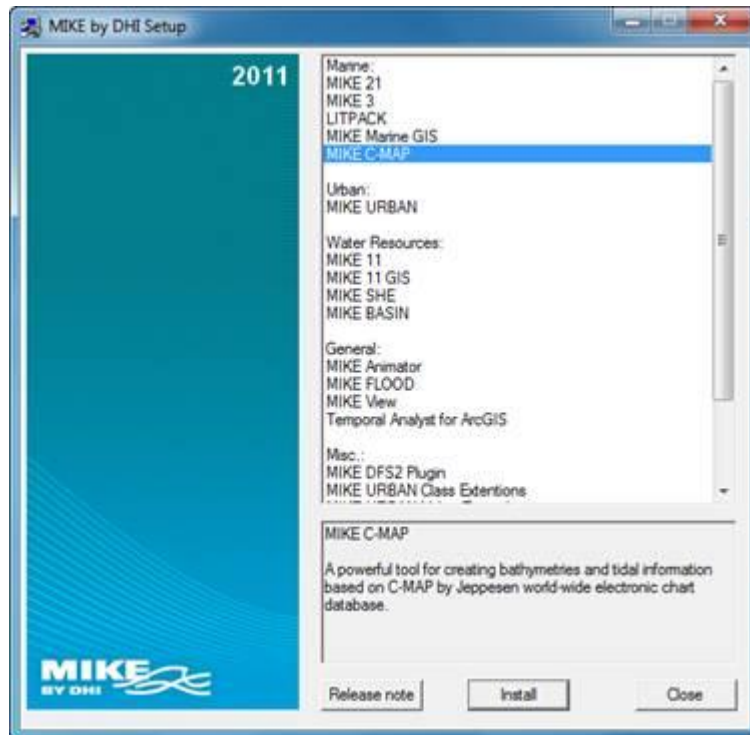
MIKE by DHI Setup

2011

Marine:
MIKE 21
MIKE 3
LITPACK
MIKE Marine GIS
MIKE C-MAP

Urban:
MIKE URBAN

Water Resources:
MIKE 11
MIKE 11 GIS
MIKE SHE
MIKE BASIN

General:
MIKE Animator
MIKE FLOOD
MIKE View
Temporal Analyst for ArcGIS

Misc.:
MIKE DFS2 Plugin
MIKE URBAN Class Extentions

MIKE C-MAP

A powerful tool for creating bathymetries and tidal information based on C-MAP by Jeppesen world-wide electronic chart database.

MIKE BY DHI

Release note

Install

Close